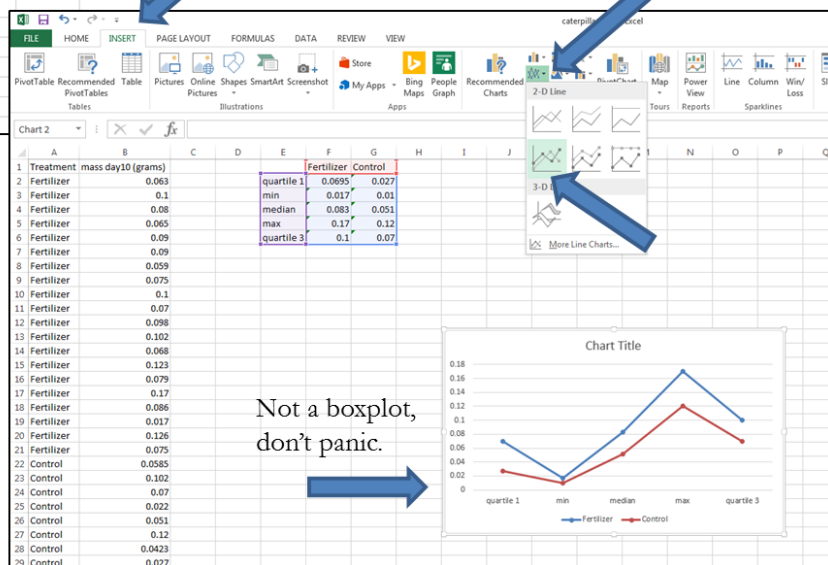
caterpill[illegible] Excel

FILE HOME INSERT PAGE LAYOUT FORMULAS DATA REVIEW VIEW

PivotTable Recommended PivotTables Table
Tables

Pictures Online Pictures Shapes SmartArt Screenshot
Illustrations

Store
My Apps
Bing Maps People Graph
Apps

Recommended Charts
PivotChart Map Power View Line Column Win/Loss
Tours Reports Sparklines

2-D Line
3-D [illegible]
More Line Charts...

Chart 2

| | A | B | C | D | E | F | G | H |
|---|---|---|---|---|---|---|---|---|
| 1 | Treatment | mass day10 (grams) | | | | Fertilizer | Control | |
| 2 | Fertilizer | 0.063 | | | quartile 1 | 0.0695 | 0.027 | |
| 3 | Fertilizer | 0.1 | | | min | 0.017 | 0.01 | |
| 4 | Fertilizer | 0.08 | | | median | 0.083 | 0.051 | |
| 5 | Fertilizer | 0.065 | | | max | 0.17 | 0.12 | |
| 6 | Fertilizer | 0.09 | | | quartile 3 | 0.1 | 0.07 | |
| 7 | Fertilizer | 0.09 | | | | | | |
| 8 | Fertilizer | 0.059 | | | | | | |
| 9 | Fertilizer | 0.075 | | | | | | |
| 10 | Fertilizer | 0.1 | | | | | | |
| 11 | Fertilizer | 0.07 | | | | | | |
| 12 | Fertilizer | 0.098 | | | | | | |
| 13 | Fertilizer | 0.102 | | | | | | |
| 14 | Fertilizer | 0.068 | | | | | | |
| 15 | Fertilizer | 0.123 | | | | | | |
| 16 | Fertilizer | 0.079 | | | | | | |
| 17 | Fertilizer | 0.17 | | | | | | |
| 18 | Fertilizer | 0.086 | | | | | | |
| 19 | Fertilizer | 0.017 | | | | | | |
| 20 | Fertilizer | 0.126 | | | | | | |
| 21 | Fertilizer | 0.075 | | | | | | |
| 22 | Control | 0.0585 | | | | | | |
| 23 | Control | 0.102 | | | | | | |
| 24 | Control | 0.07 | | | | | | |
| 25 | Control | 0.022 | | | | | | |
| 26 | Control | 0.051 | | | | | | |
| 27 | Control | 0.12 | | | | | | |
| 28 | Control | 0.0423 | | | | | | |
| 29 | Control | 0.027 | | | | | | |

Not a boxplot, don't panic.

Chart Title
0.18 0.16 0.14 0.12 0.1 0.08 0.06 0.04 0.02 0
quartile 1 min median max quartile 3
Fertilizer Control